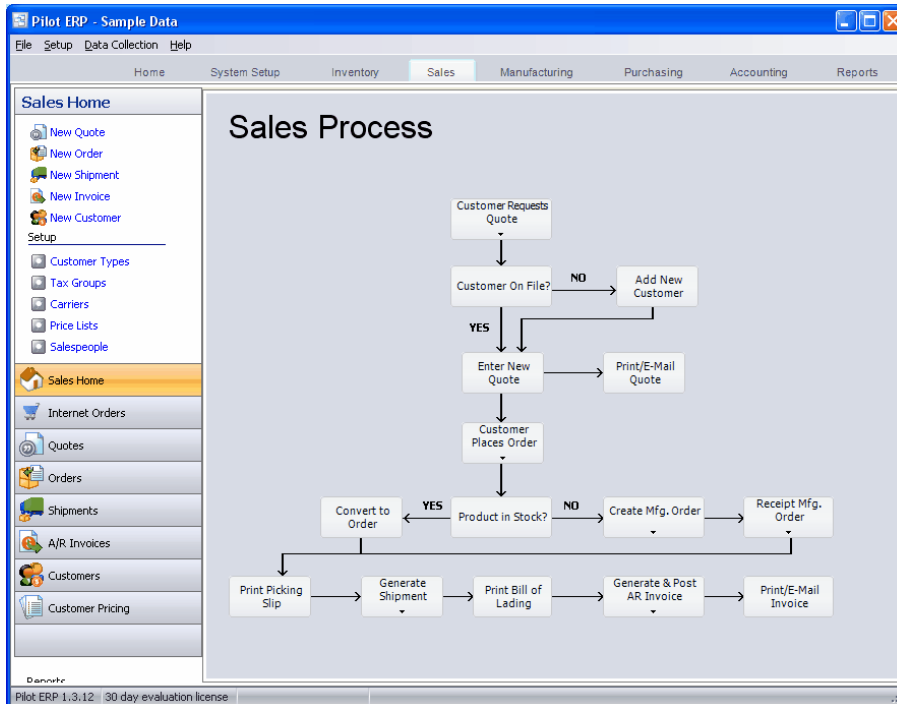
Pilot ERP - Sample Data

File Setup Data Collection Help

Home System Setup Inventory Sales Manufacturing Purchasing Accounting Reports

Sales Home

New Quote
New Order
New Shipment
New Invoice
New Customer

Setup

Customer Types
Tax Groups
Carriers
Price Lists
Salespeople

Sales Home
Internet Orders
Quotes
Orders
Shipments
A/R Invoices
Customers
Customer Pricing

Reports

Sales Process

Customer Requests Quote

Customer On File?

NO

Add New Customer

YES

Enter New Quote

Print/E-Mail Quote

Customer Places Order

Convert to Order

YES

Product in Stock?

NO

Create Mfg. Order

Receipt Mfg. Order

Print Picking Slip

Generate Shipment

Print Bill of Lading

Generate & Post AR Invoice

Print/E-Mail Invoice

Pilot ERP 1.3.12 30 day evaluation license